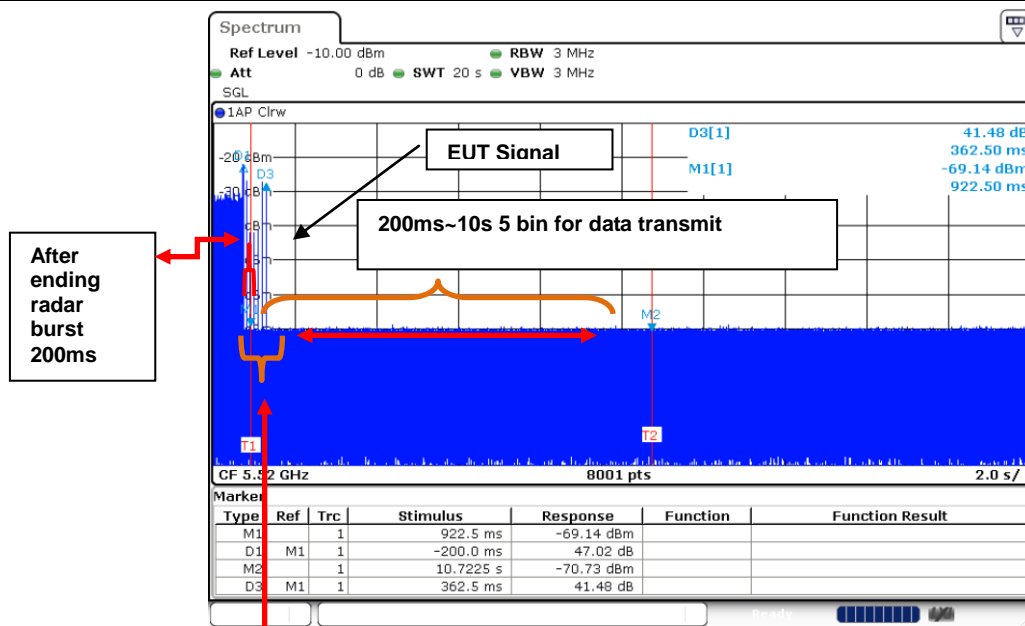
Spectrum

Ref Level -10.00 dBm
RBW 3 MHz
Att 0 dB SWT 20 s VBW 3 MHz
SGL

1AP Clrw

D3[1] 41.48 dB
362.50 ms
M1[1] -69.14 dBm
922.50 ms

-20 dBm
-30 dBm
dBm
dBm
dBm
D1
D3
M2

EUT Signal

200ms~10s 5 bin for data transmit

After ending radar burst 200ms

T1
T2

CF 5.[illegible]2 GHz 8001 pts 2.0 s/

Marker

| Type | Ref | Trc | Stimulus | Response | Function | Function Result |
|---|---|---|---|---|---|---|
| M1 | | 1 | 922.5 ms | -69.14 dBm | | |
| D1 | M1 | 1 | -200.0 ms | 47.02 dB | | |
| M2 | | 1 | 10.7225 s | -70.73 dBm | | |
| D3 | M1 | 1 | 362.5 ms | 41.48 dB | | |

Ready